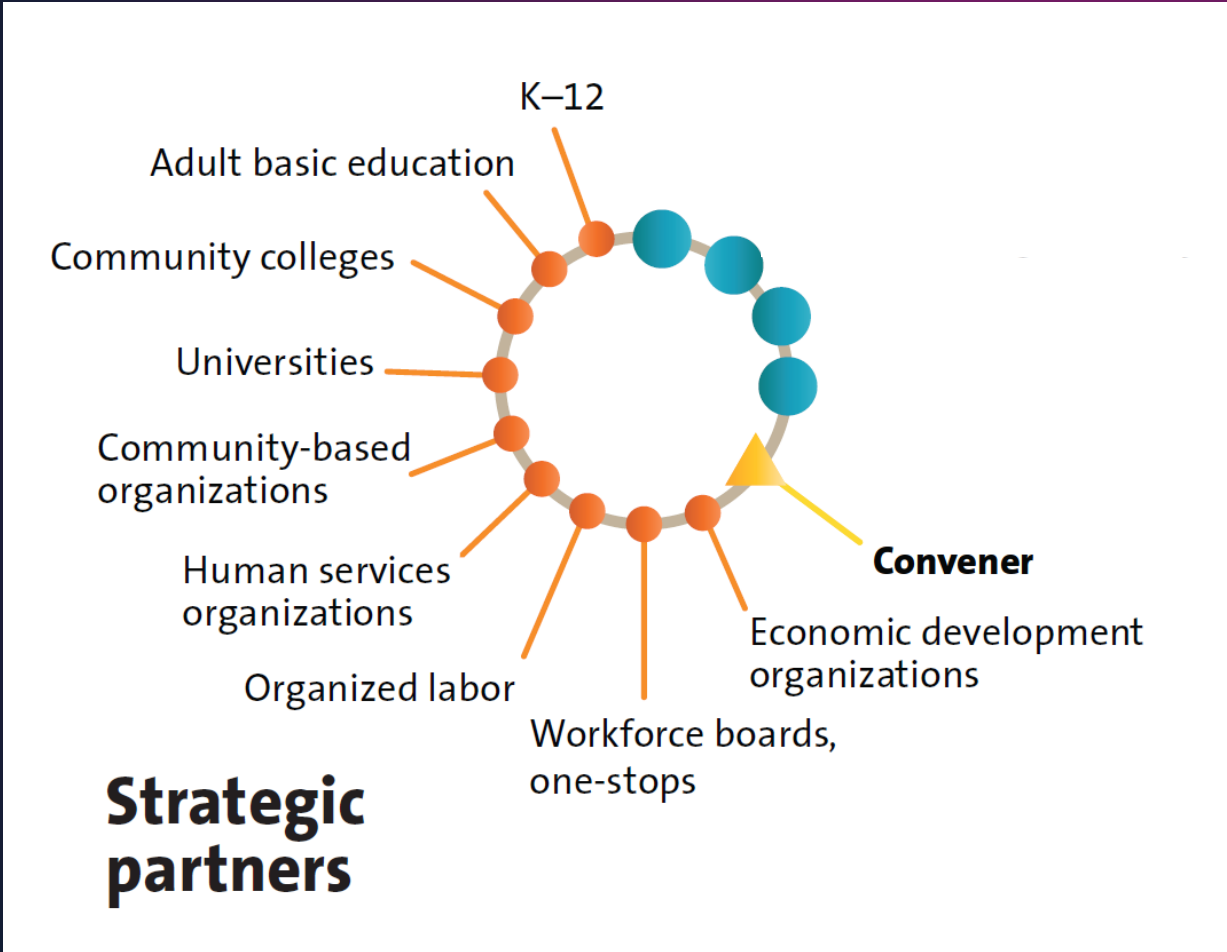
K–12

Adult basic education

Community colleges

Universities

Community-based organizations

Human services organizations

Organized labor

Workforce boards, one-stops

Economic development organizations

Convener

Strategic partners